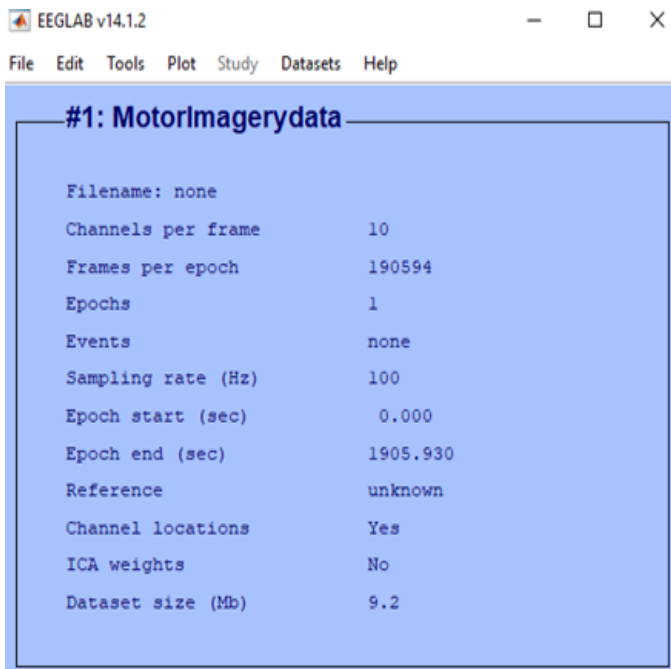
EEGLAB v14.1.2

File Edit Tools Plot Study Datasets Help

#1: MotorImagerydata

| | |
|---|---|
| Filename: none | |
| Channels per frame | 10 |
| Frames per epoch | 190594 |
| Epochs | 1 |
| Events | none |
| Sampling rate (Hz) | 100 |
| Epoch start (sec) | 0.000 |
| Epoch end (sec) | 1905.930 |
| Reference | unknown |
| Channel locations | Yes |
| ICA weights | No |
| Dataset size (Mb) | 9.2 |